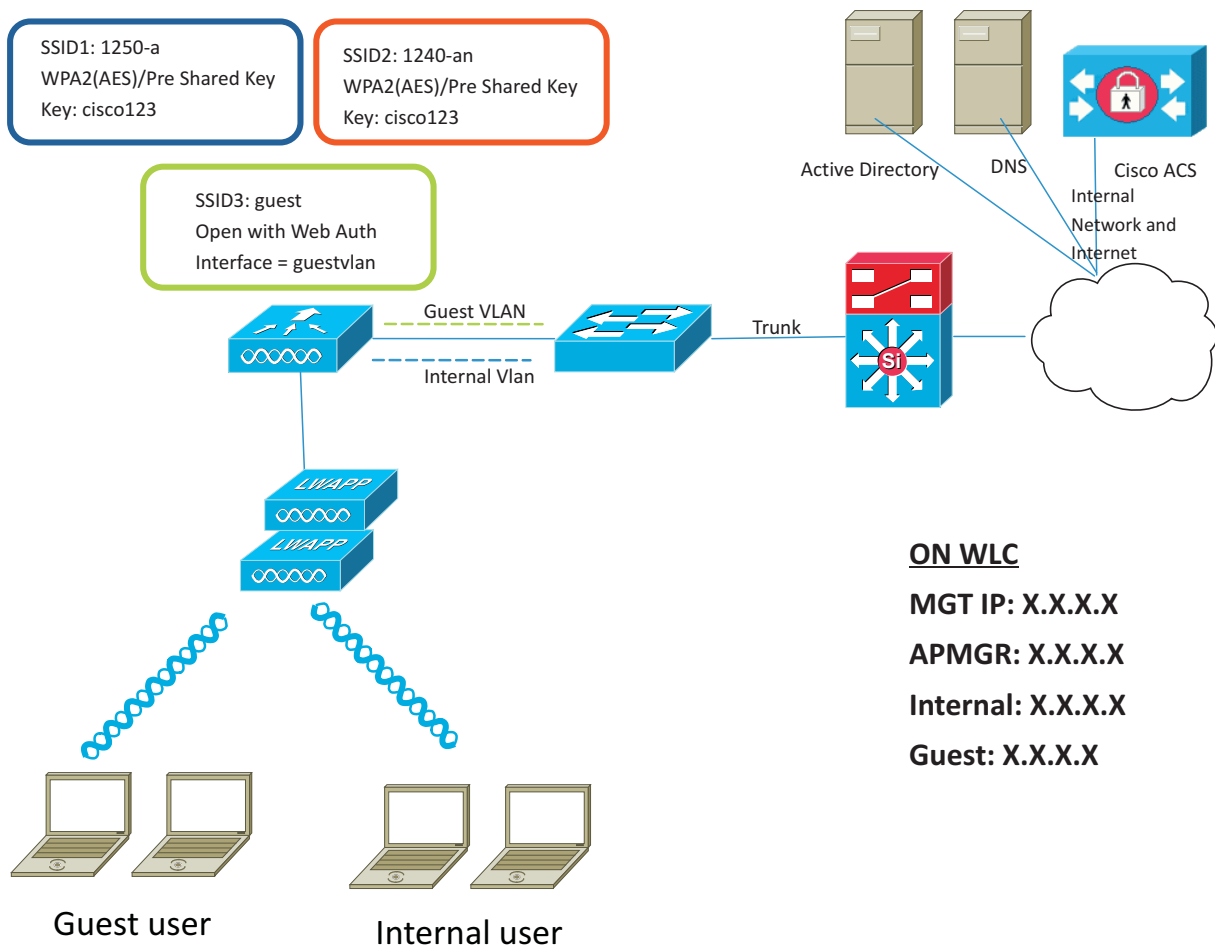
SSID1: 1250-a
WPA2(AES)/Pre Shared Key
Key: cisco123

SSID2: 1240-an
WPA2(AES)/Pre Shared Key
Key: cisco123

SSID3: guest
Open with Web Auth
Interface = guestvlan

Active Directory

DNS

Cisco ACS

Internal Network and Internet

Guest VLAN

Internal Vlan

Trunk

Si

LWAPP

LWAPP

ON WLC
MGT IP: X.X.X.X
APMGR: X.X.X.X
Internal: X.X.X.X
Guest: X.X.X.X

Guest user

Internal user